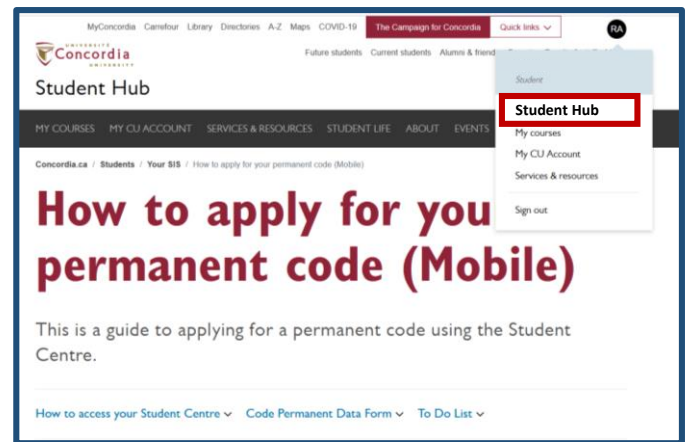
MyConcordia Carrefour Library Directories A-Z Maps COVID-19 The Campaign for Concordia Quick links RA

UNIVERSITY
Concordia
UNIVERSITY

Future students Current students Alumni & friends

Student Hub

MY COURSES MY CU ACCOUNT SERVICES & RESOURCES STUDENT LIFE ABOUT EVENTS

Student

Student Hub

My courses

My CU Account

Services & resources

Sign out

Concordia.ca / Students / Your SIS / How to apply for your permanent code (Mobile)

How to apply for you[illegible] permanent code (Mobile)

This is a guide to applying for a permanent code using the Student Centre.

How to access your Student Centre Code Permanent Data Form To Do List